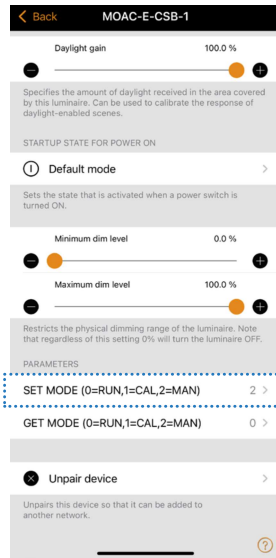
< Back MOAC-E-CSB-1

Daylight gain 100.0 %

Specifies the amount of daylight received in the area covered by this luminaire. Can be used to calibrate the response of daylight-enabled scenes.

STARTUP STATE FOR POWER ON

Default mode >

Sets the state that is activated when a power switch is turned ON.

Minimum dim level 0.0 %

Maximum dim level 100.0 %

Restricts the physical dimming range of the luminaire. Note that regardless of this setting 0% will turn the luminaire OFF.

PARAMETERS

SET MODE (0=RUN,1=CAL,2=MAN) 2 >

GET MODE (0=RUN,1=CAL,2=MAN) 0 >

Unpair device >

Unpairs this device so that it can be added to another network.

?